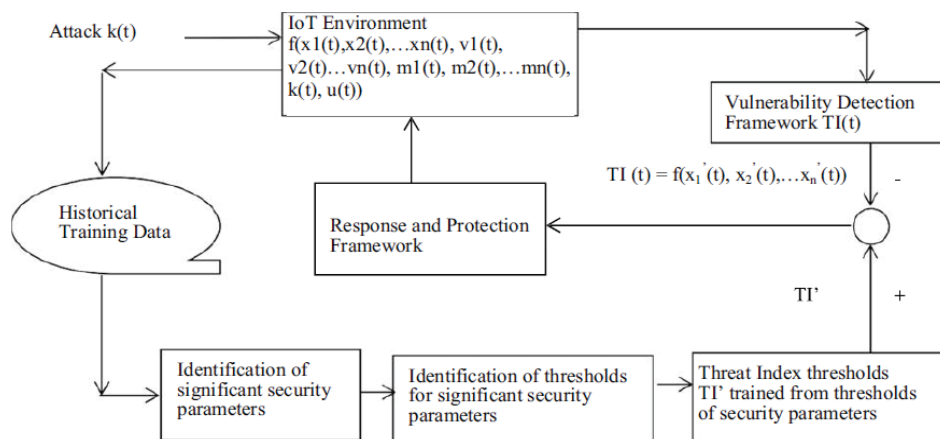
Attack k(t)

IoT Environment f(x1(t),x2(t),…xn(t), v1(t), v2(t)…vn(t), m1(t), m2(t),…mn(t), k(t), u(t))

Vulnerability Detection Framework TI(t)

TI (t) = f($x_1^{'}$(t), $x_2^{'}$(t),…$x_n^{'}$(t))

-

Historical Training Data

Response and Protection Framework

TI’

+

Identification of significant security parameters

Identification of thresholds for significant security parameters

Threat Index thresholds TI’ trained from thresholds of security parameters